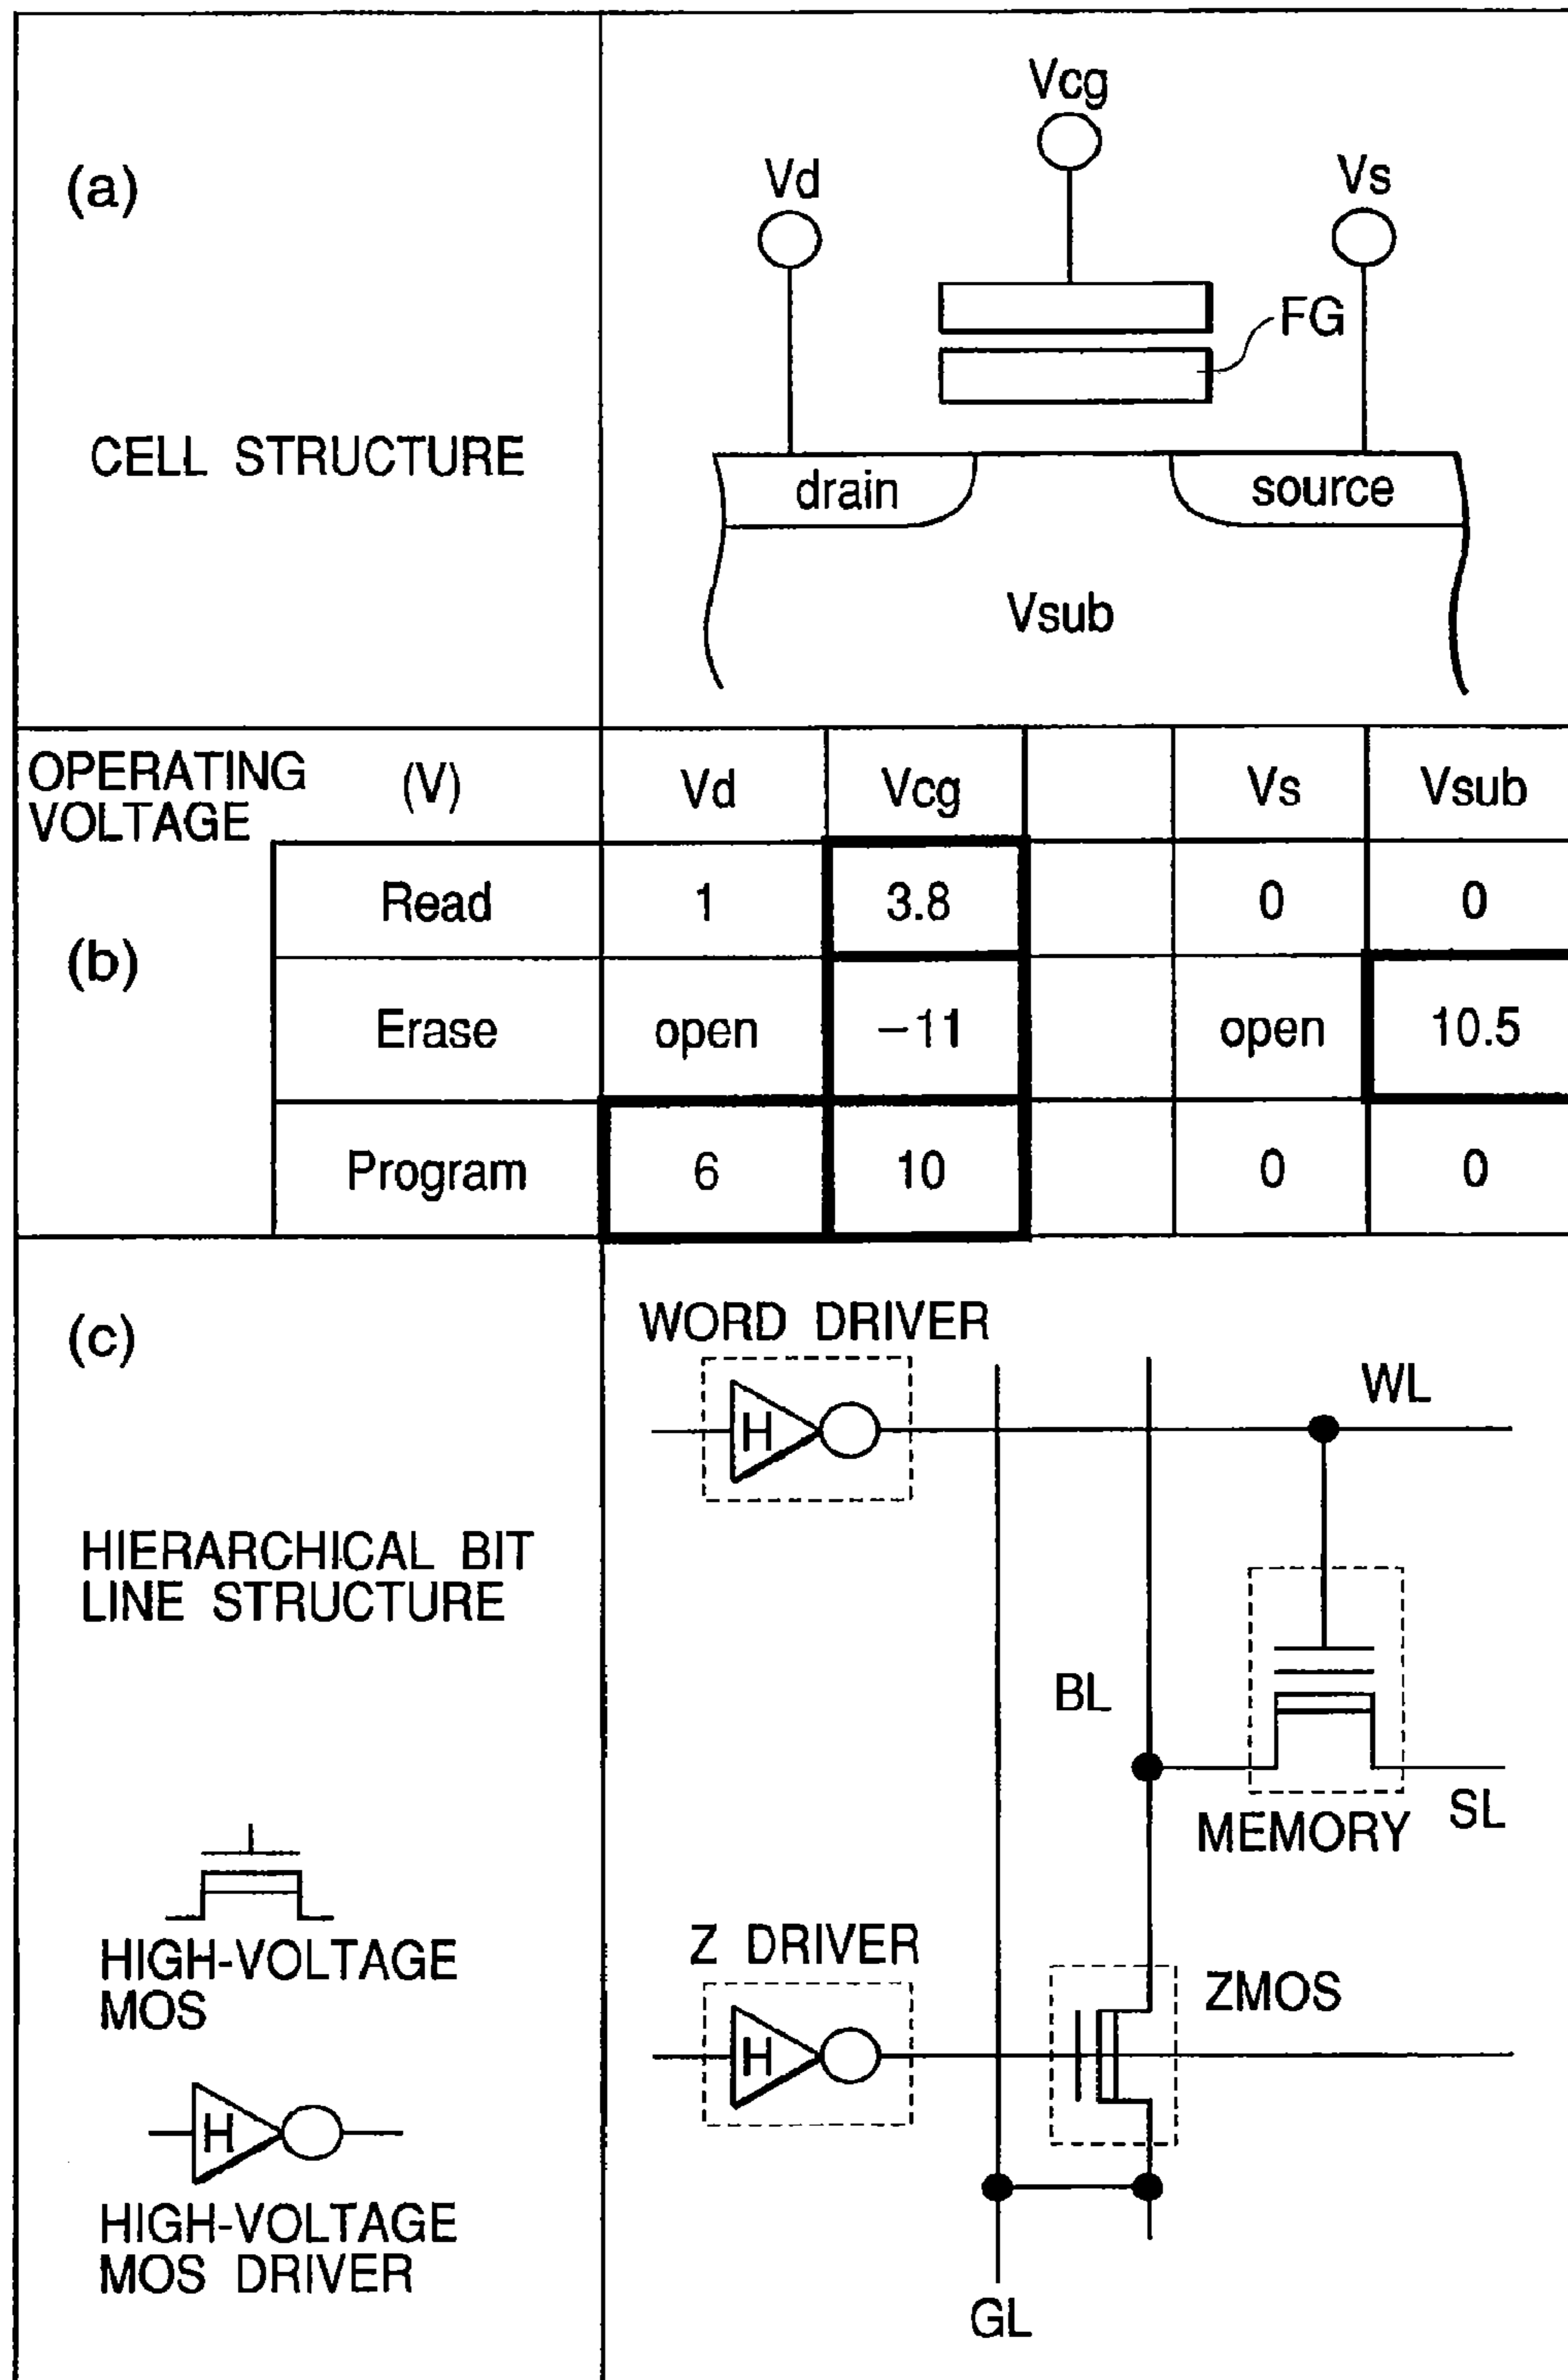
(a)

CELL STRUCTURE

Vcg
Vd
Vs
FG
drain
source
Vsub

OPERATING VOLTAGE

(b)

| (V) | Vd | Vcg | | Vs | Vsub |
|---|---|---|---|---|---|
| Read | 1 | 3.8 | | 0 | 0 |
| Erase | open | −11 | | open | 10.5 |
| Program | 6 | 10 | | 0 | 0 |

(c)

HIERARCHICAL BIT LINE STRUCTURE

HIGH-VOLTAGE MOS

H

HIGH-VOLTAGE MOS DRIVER

WORD DRIVER
H
WL
BL
MEMORY
SL
Z DRIVER
H
ZMOS
GL